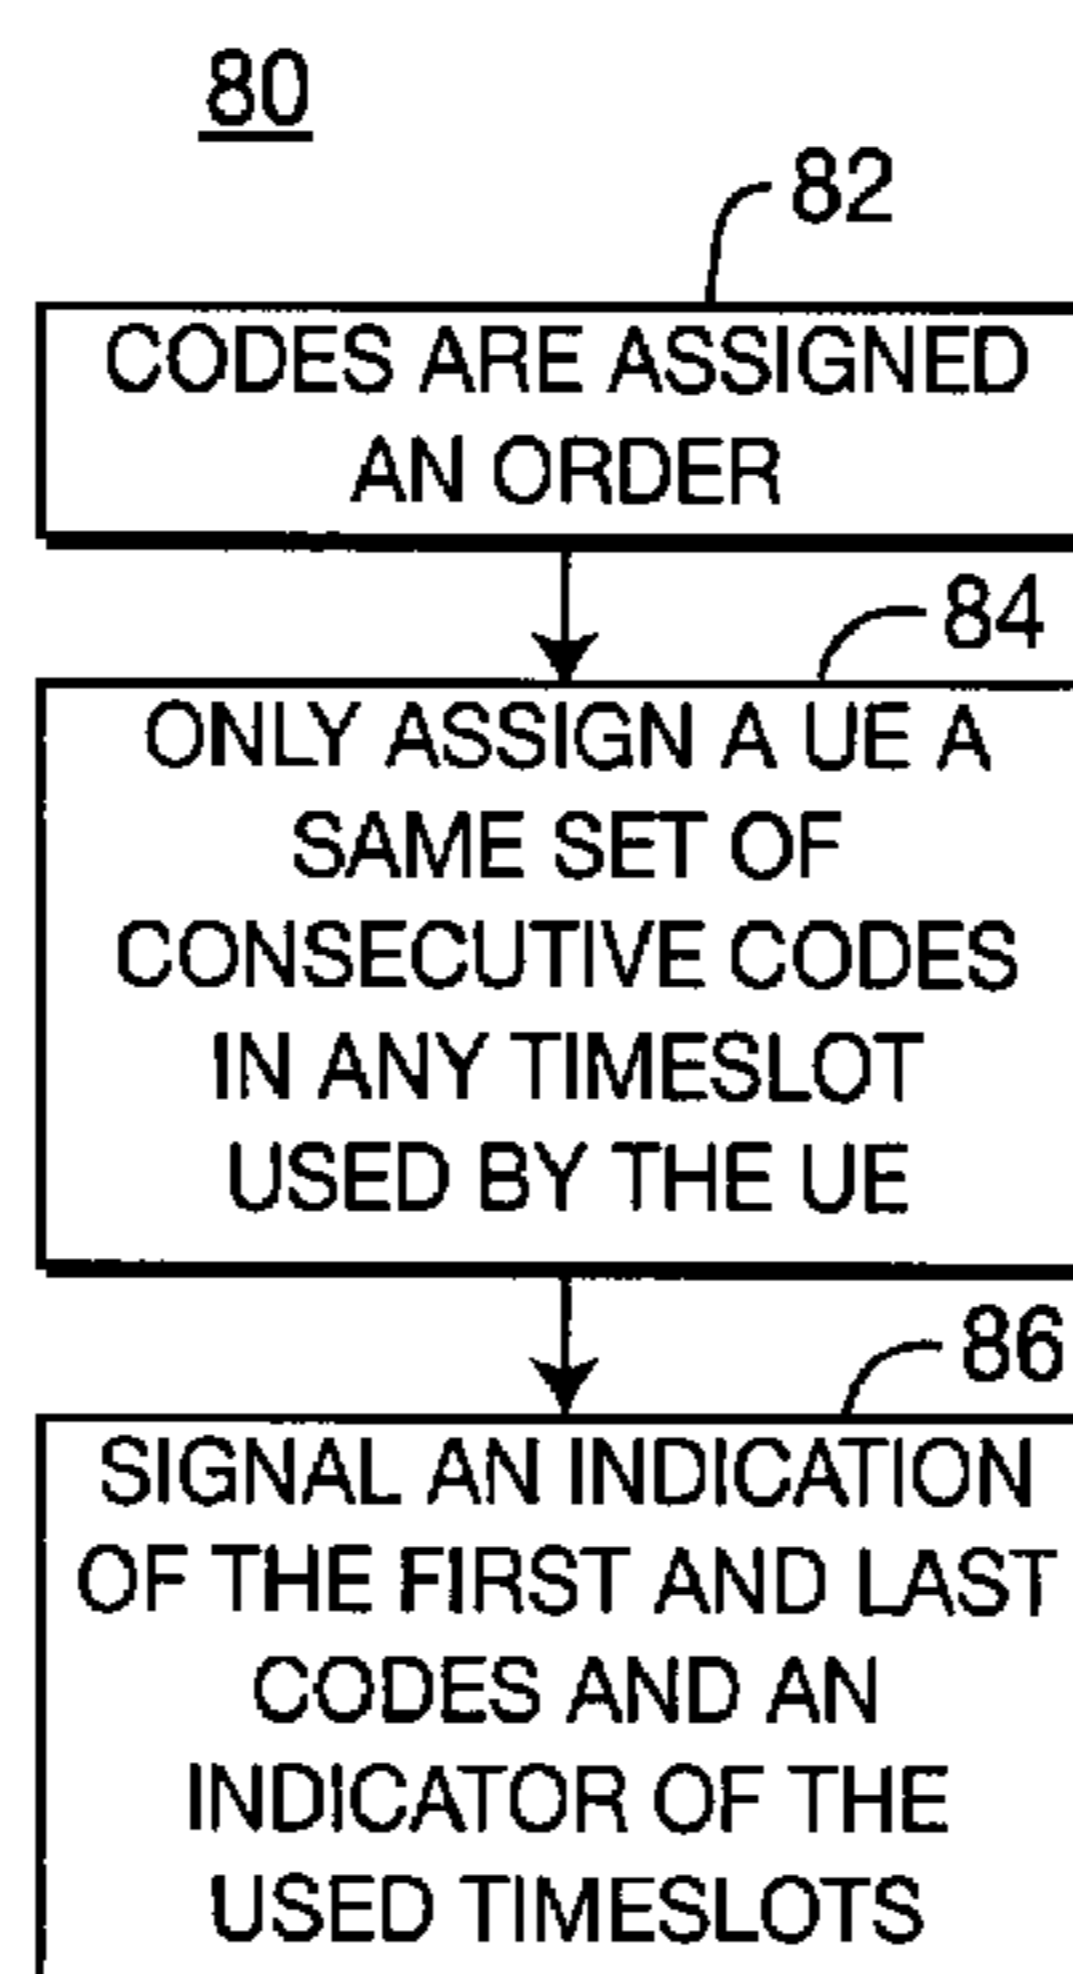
80

82

CODES ARE ASSIGNED AN ORDER

84

ONLY ASSIGN A UE A SAME SET OF CONSECUTIVE CODES IN ANY TIMESLOT USED BY THE UE

86

SIGNAL AN INDICATION OF THE FIRST AND LAST CODES AND AN INDICATOR OF THE USED TIMESLOTS